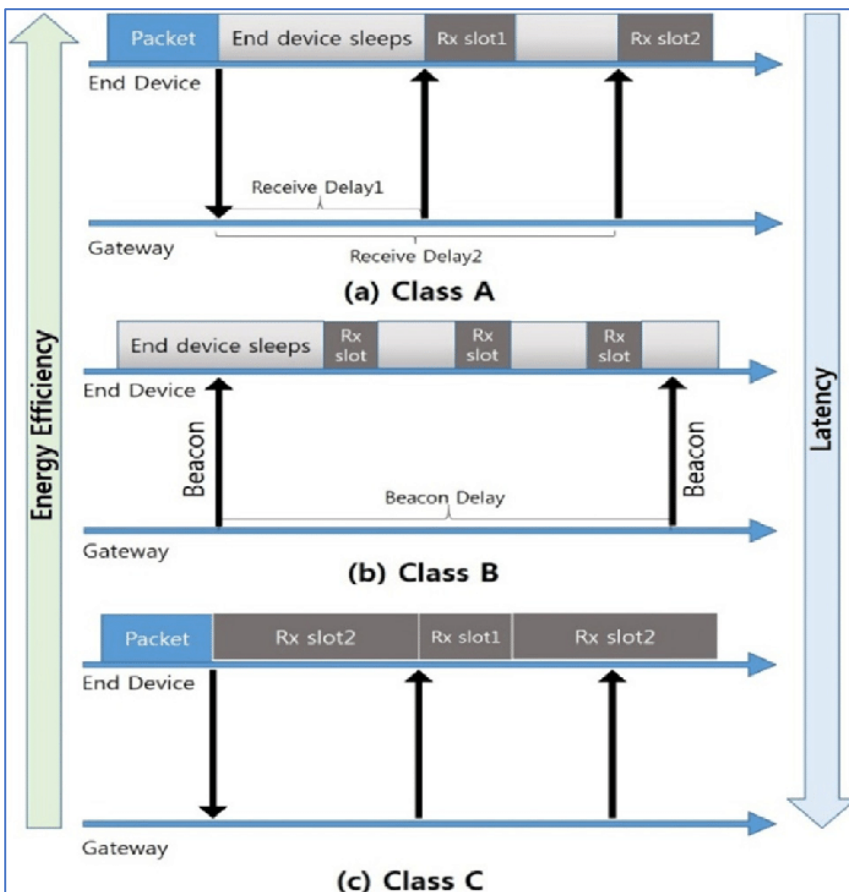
Energy Efficiency

Latency

Packet | End device sleeps | Rx slot1 | Rx slot2

End Device

Receive Delay1

Gateway

Receive Delay2

(a) Class A

End device sleeps | Rx slot | Rx slot | Rx slot

End Device

Beacon

Beacon Delay

Beacon

Gateway

(b) Class B

Packet | Rx slot2 | Rx slot1 | Rx slot2

End Device

Gateway

(c) Class C